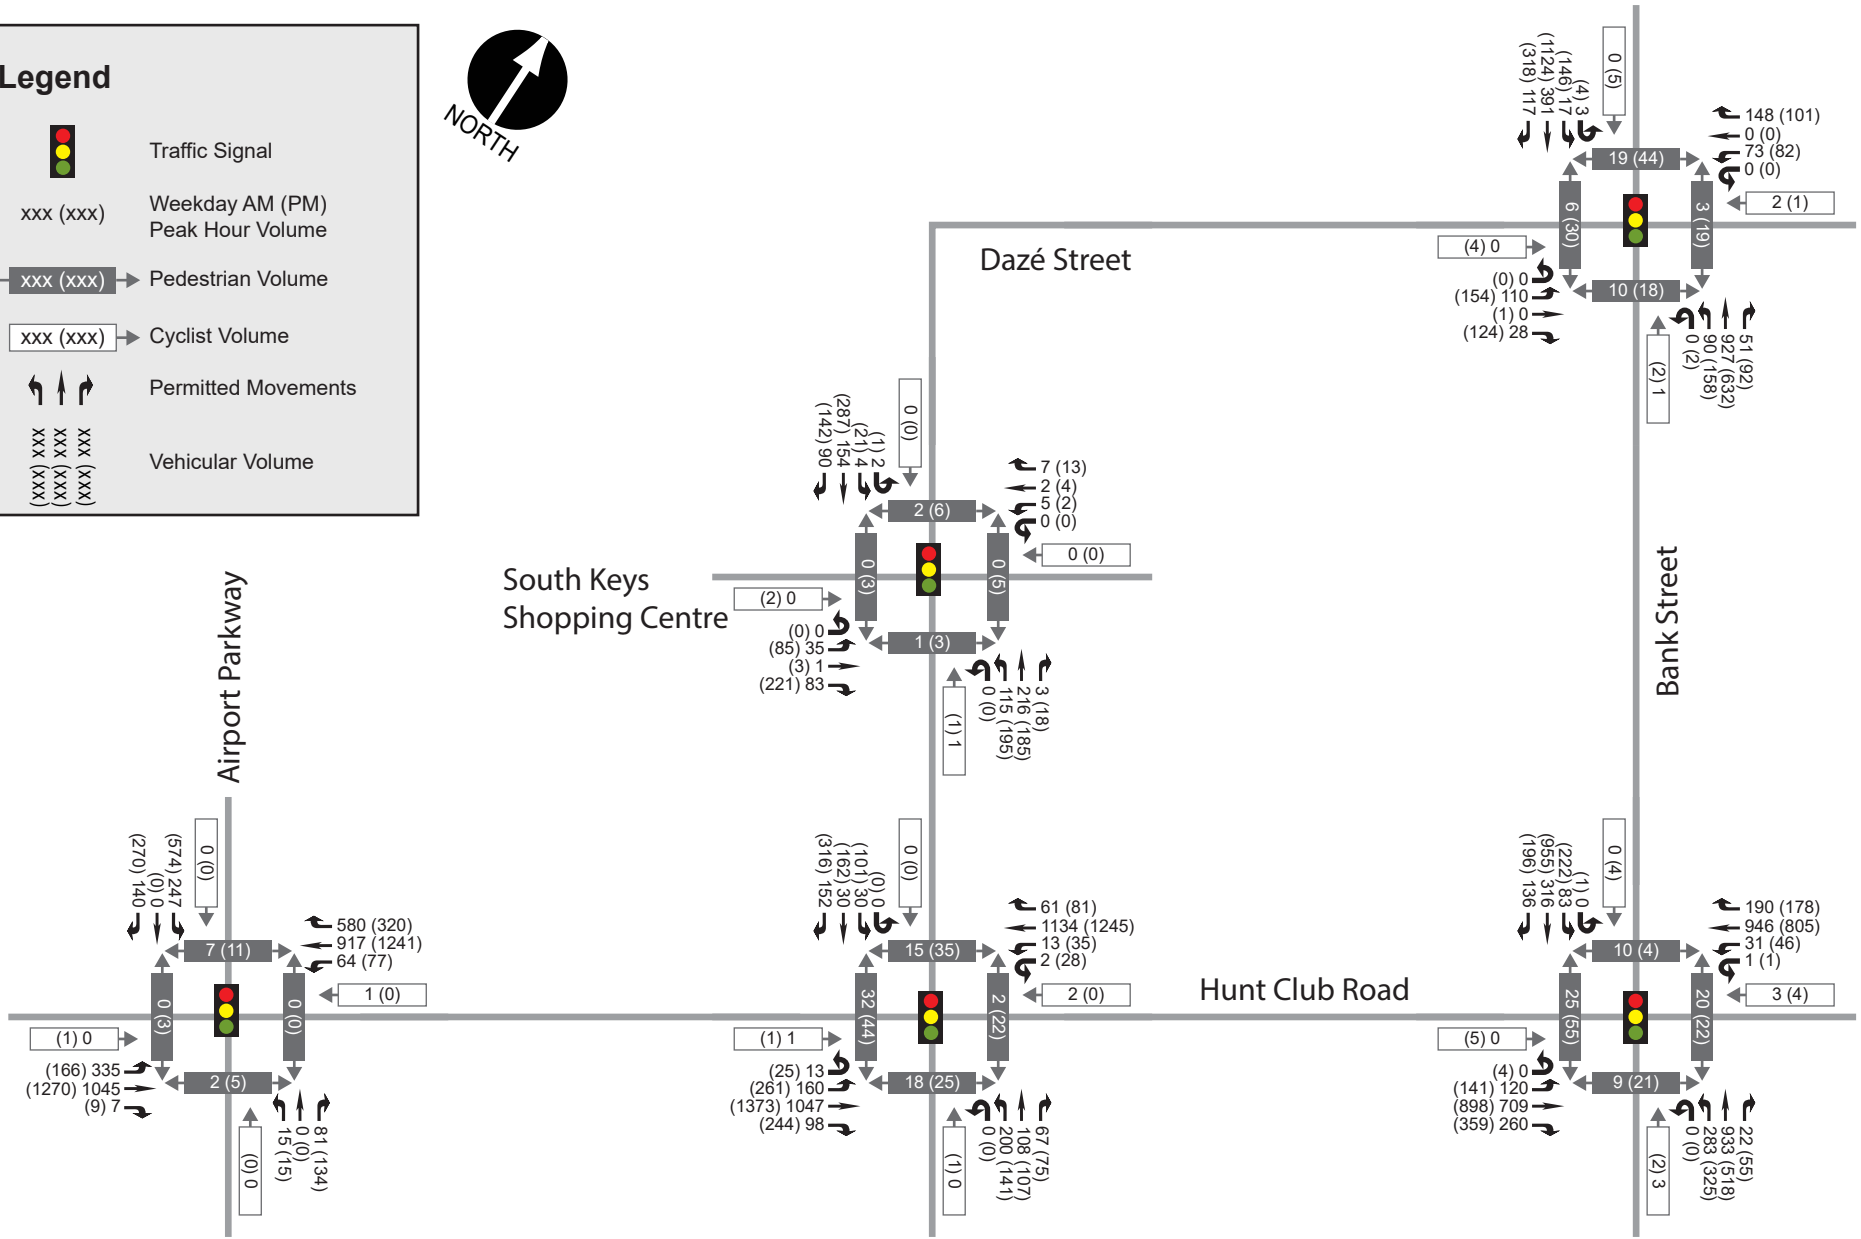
Legend

Traffic Signal

xxx (xxx) Weekday AM (PM) Peak Hour Volume

xxx (xxx) Pedestrian Volume

xxx (xxx) Cyclist Volume

Permitted Movements

xx (xxx) xx (xxx) xx (xxx) Vehicular Volume

NORTH

Dazé Street

South Keys Shopping Centre

Bank Street

Airport Parkway

Hunt Club Road

0 (5)
(318) 117
(1124) 391
(146) 17
(4) 3
148 (101)
0 (0)
73 (82)
0 (0)
19 (44)
2 (1)
6 (30)
3 (19)
(4) 0
(0) 0
(154) 110
(1) 0
(124) 28
10 (18)
(2) 1
0 (2)
90 (158)
927 (632)
51 (92)

0 (0)
(142) 90
(287) 154
(21) 4
(1) 2
7 (13)
2 (4)
5 (2)
0 (0)
2 (6)
0 (0)
0 (3)
0 (5)
(2) 0
(0) 0
(85) 35
(3) 1
(221) 83
1 (3)
(1) 1
0 (0)
115 (195)
216 (185)
3 (18)

0 (0)
(270) 140
(0) 0
(574) 247
580 (320)
917 (1241)
64 (77)
7 (11)
1 (0)
0 (3)
0 (0)
(1) 0
(166) 335
(1270) 1045
(9) 7
2 (5)
(0) 0
15 (15)
0 (0)
81 (134)

0 (0)
(316) 152
(162) 30
(101) 30
(0) 0
61 (81)
1134 (1245)
13 (35)
2 (28)
15 (35)
2 (0)
32 (44)
2 (22)
(1) 1
(25) 13
(261) 160
(1373) 1047
(244) 98
18 (25)
(1) 0
0 (0)
200 (141)
108 (107)
67 (75)

0 (4)
(196) 136
(955) 316
(222) 83
(1) 0
190 (178)
946 (805)
31 (46)
1 (1)
10 (4)
3 (4)
25 (55)
20 (22)
(5) 0
(4) 0
(141) 120
(898) 709
(359) 260
9 (21)
(2) 3
0 (0)
283 (325)
933 (518)
22 (55)